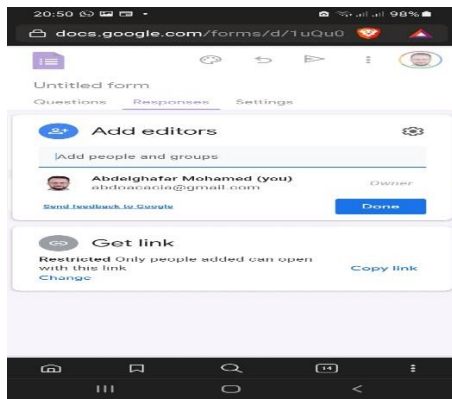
20:50

98%

docs.google.com/forms/d/1uQu0

Untitled form

Questions Responses Settings

Add editors

Add people and groups

Abdelghafar Mohamed (you)
abdoacacia@gmail.com

Owner

Send feedback to Google

Done

Get link

Restricted Only people added can open with this link
Change

Copy link

14